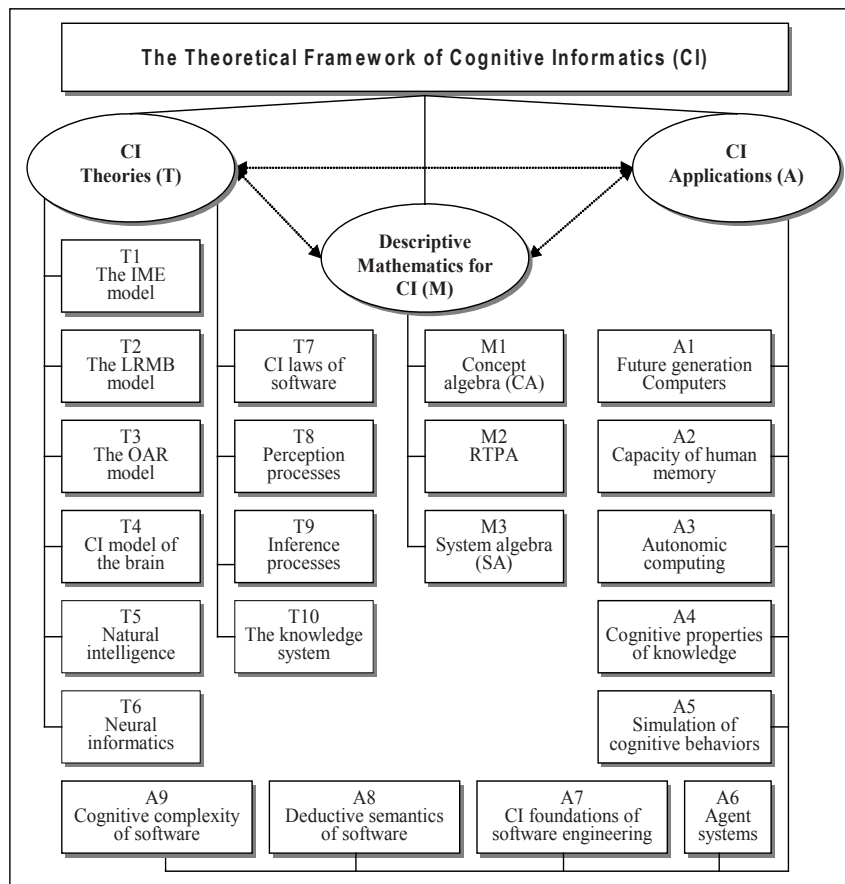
The Theoretical Framework of Cognitive Informatics (CI)

CI Theories (T)

CI Applications (A)

Descriptive Mathematics for CI (M)

T1 The IME model

T2 The LRMB model

T3 The OAR model

T4 CI model of the brain

T5 Natural intelligence

T6 Neural informatics

T7 CI laws of software

T8 Perception processes

T9 Inference processes

T10 The knowledge system

M1 Concept algebra (CA)

M2 RTPA

M3 System algebra (SA)

A1 Future generation Computers

A2 Capacity of human memory

A3 Autonomic computing

A4 Cognitive properties of knowledge

A5 Simulation of cognitive behaviors

A9 Cognitive complexity of software

A8 Deductive semantics of software

A7 CI foundations of software engineering

A6 Agent systems